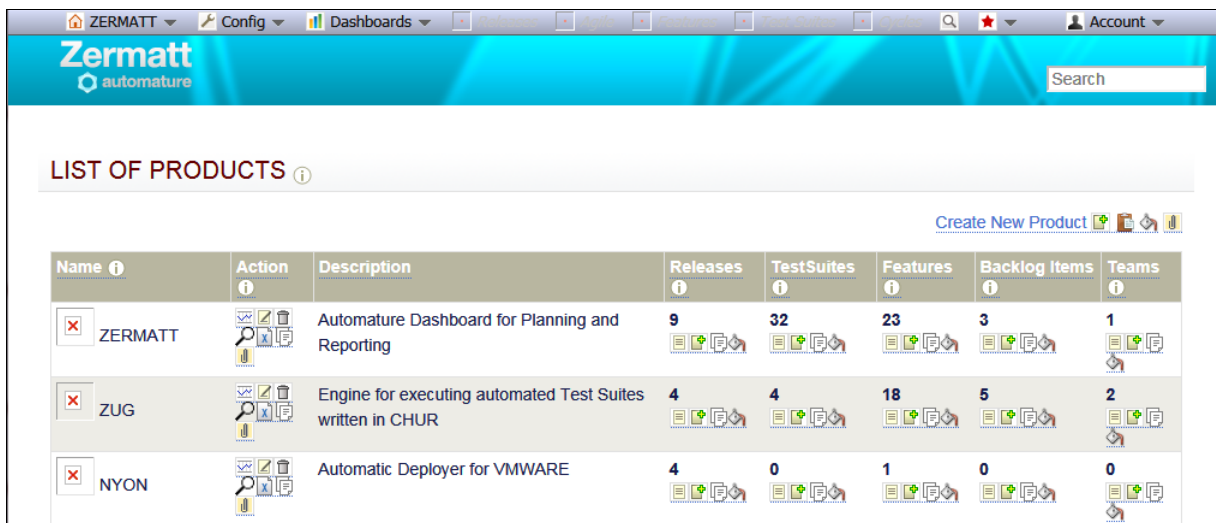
ZERMATT Config Dashboards Releases Agile Features Test Suites Cycles Account

Zermatt
automature

Search

LIST OF PRODUCTS

Create New Product

| Name | Action | Description | Releases | TestSuites | Features | Backlog Items | Teams |
|---|---|---|---|---|---|---|---|
| ZERMATT | | Automature Dashboard for Planning and Reporting | 9 | 32 | 23 | 3 | 1 |
| ZUG | | Engine for executing automated Test Suites written in CHUR | 4 | 4 | 18 | 5 | 2 |
| NYON | | Automatic Deployer for VMWARE | 4 | 0 | 1 | 0 | 0 |